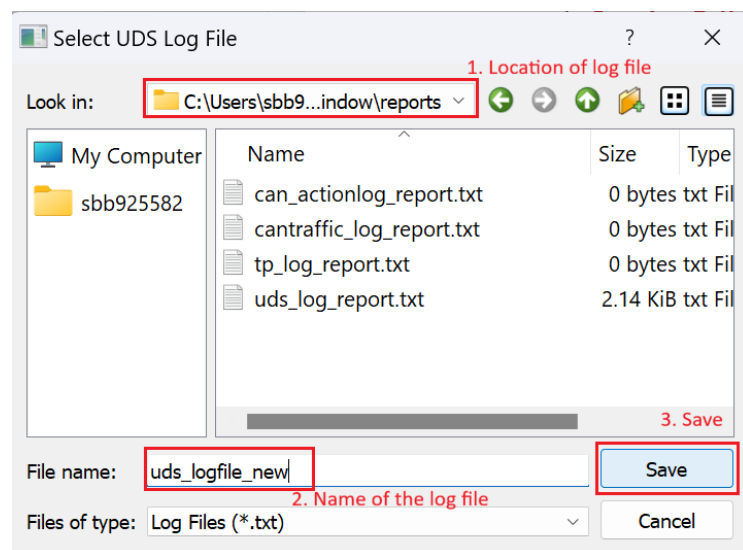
Select UDS Log File

?

1. Location of log file

Look in: C:\Users\sbb9...indow\reports

My Computer

sbb925582

| Name | Size | Type |
|---|---|---|
| can_actionlog_report.txt | 0 bytes | txt Fil |
| cantraffic_log_report.txt | 0 bytes | txt Fil |
| tp_log_report.txt | 0 bytes | txt Fil |
| uds_log_report.txt | 2.14 KiB | txt Fil |

3. Save

File name: uds_logfile_new

Save

2. Name of the log file

Files of type: Log Files (*.txt)

Cancel